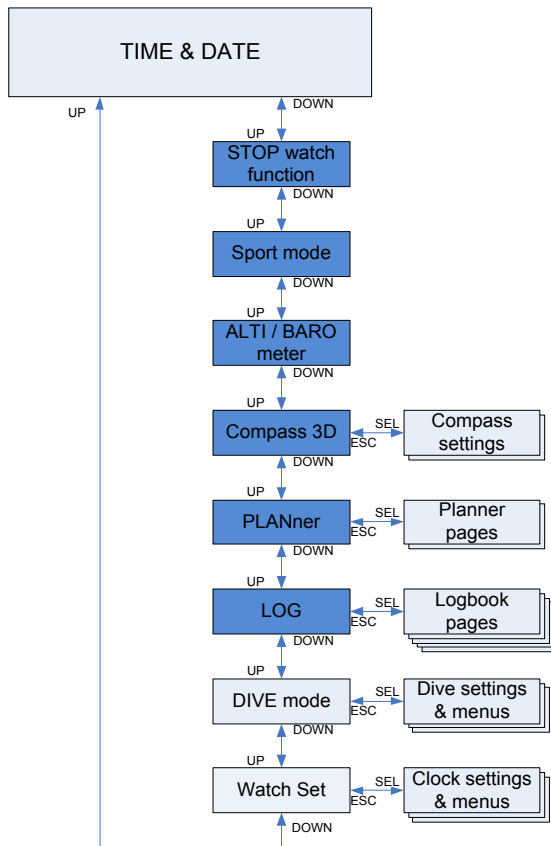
TIME & DATE

UP

DOWN

UP

STOP watch function

DOWN

UP

Sport mode

DOWN

UP

ALTI / BARO meter

DOWN

UP

Compass 3D

SEL

ESC

Compass settings

DOWN

UP

PLANner

SEL

ESC

Planner pages

DOWN

UP

LOG

SEL

ESC

Logbook pages

DOWN

UP

DIVE mode

SEL

ESC

Dive settings & menus

DOWN

UP

Watch Set

SEL

ESC

Clock settings & menus

DOWN